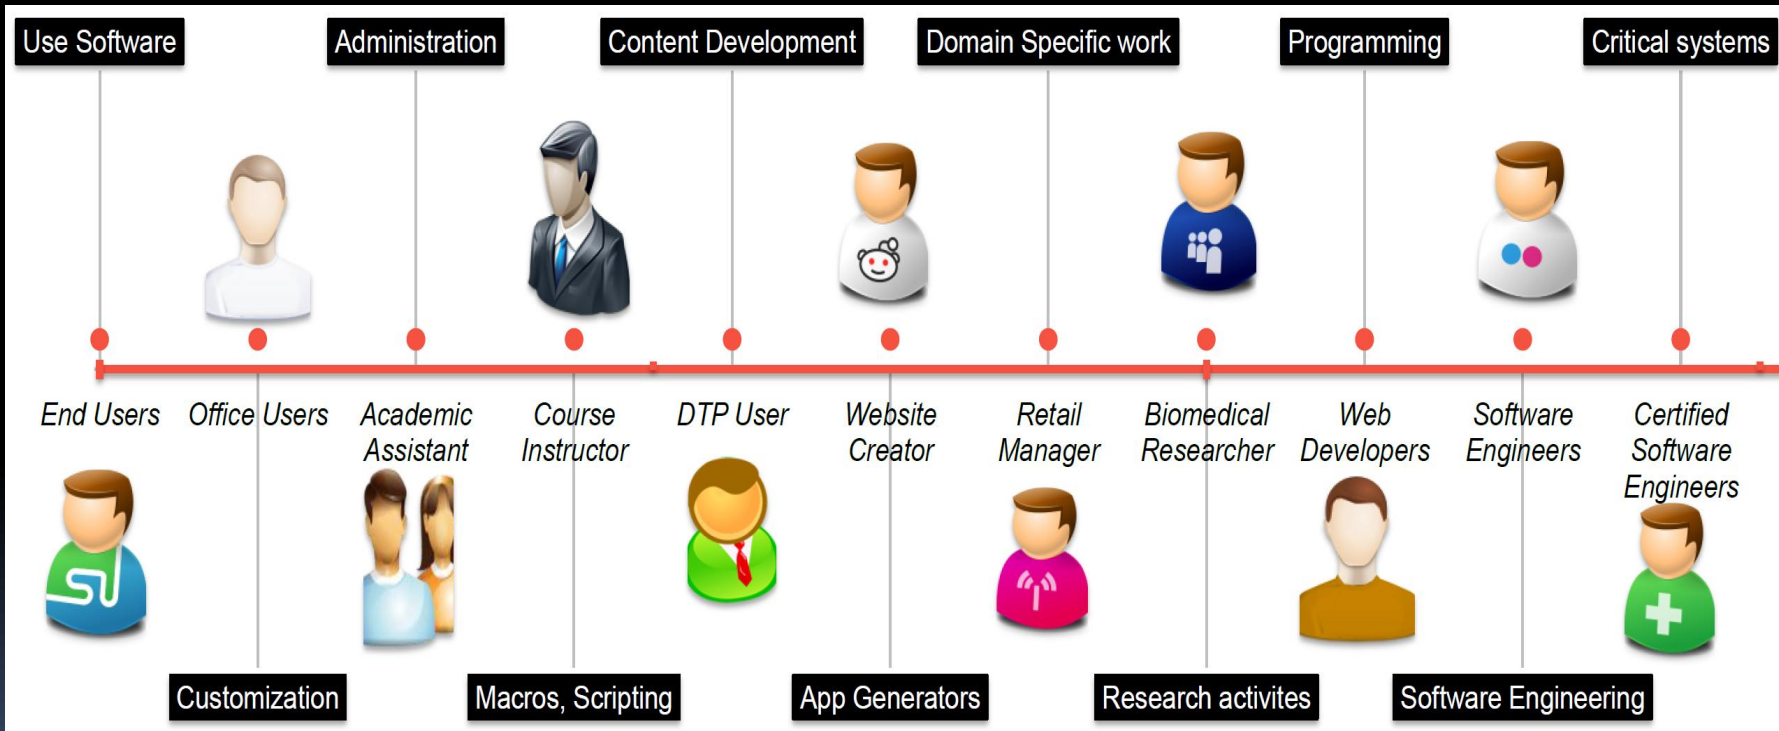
Use Software

Administration

Content Development

Domain Specific work

Programming

Critical systems

End Users

Office Users

Academic Assistant

Course Instructor

DTP User

Website Creator

Retail Manager

Biomedical Researcher

Web Developers

Software Engineers

Certified Software Engineers

Customization

Macros, Scripting

App Generators

Research activites

Software Engineering